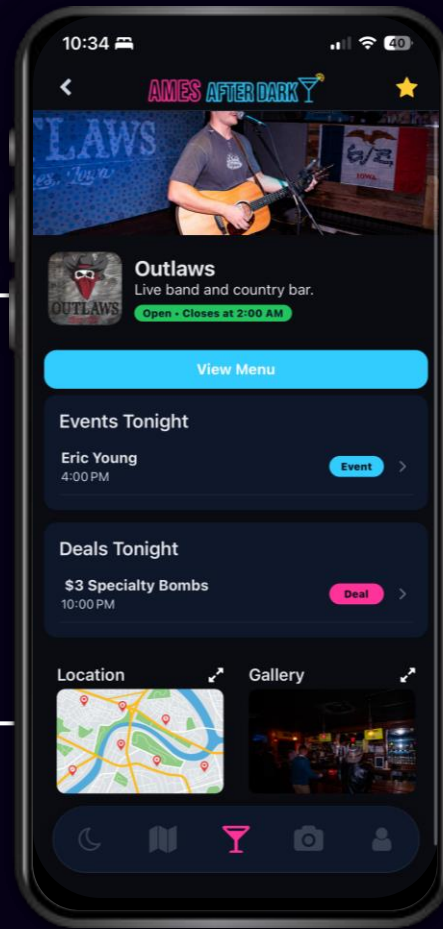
10:34 40

AMES AFTER DARK

LAWS

IOWA

OUTLAWS

Outlaws
Live band and country bar.
Open • Closes at 2:00 AM

View Menu

Events Tonight

Eric Young
4:00 PM
Event

Deals Tonight

$3 Specialty Bombs
10:00 PM
Deal

Location

Gallery